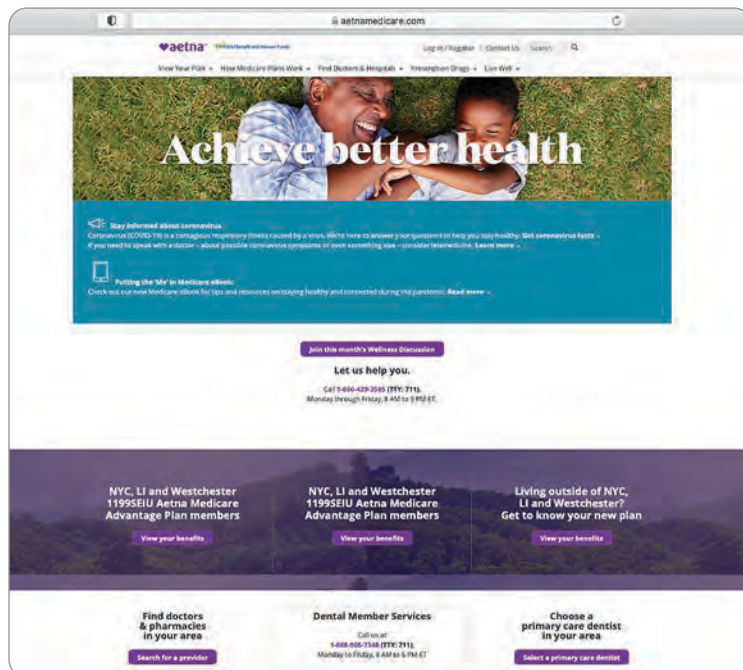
aetnamedicare.com

aetna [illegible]

Log in / Register | Contact Us | Search

View Your Plan + How Medicare Plans Work + Find Doctors & Hospitals + Prescription Drugs + Live Well +

Achieve better health

Stay informed about coronavirus
Coronavirus (COVID-19) is a contagious respiratory illness caused by a virus. We're here to answer your questions to help you stay healthy. Get coronavirus facts ›
If you need to speak with a doctor – about possible coronavirus symptoms or even something else – consider telemedicine. Learn more ›

Putting the 'Me' in Medicare eBook
Check out our new Medicare eBook for tips and resources on staying healthy and connected during the pandemic. Read more ›

Join this month's Wellness Discussion

Let us help you.

Call 1-866-429-3565 (TTY: 711),
Monday through Friday, 8 AM to 9 PM ET.

NYC, LI and Westchester 1199SEIU Aetna Medicare Advantage Plan members

View your benefits

NYC, LI and Westchester 1199SEIU Aetna Medicare Advantage Plan members

View your benefits

Living outside of NYC, LI and Westchester? Get to know your new plan

View your benefits

Find doctors & pharmacies in your area

Search for a provider

Dental Member Services

Call us at
1-888-908-7348 (TTY: 711),
Monday to Friday, 8 AM to 6 PM ET

Choose a primary care dentist in your area

Select a primary care dentist